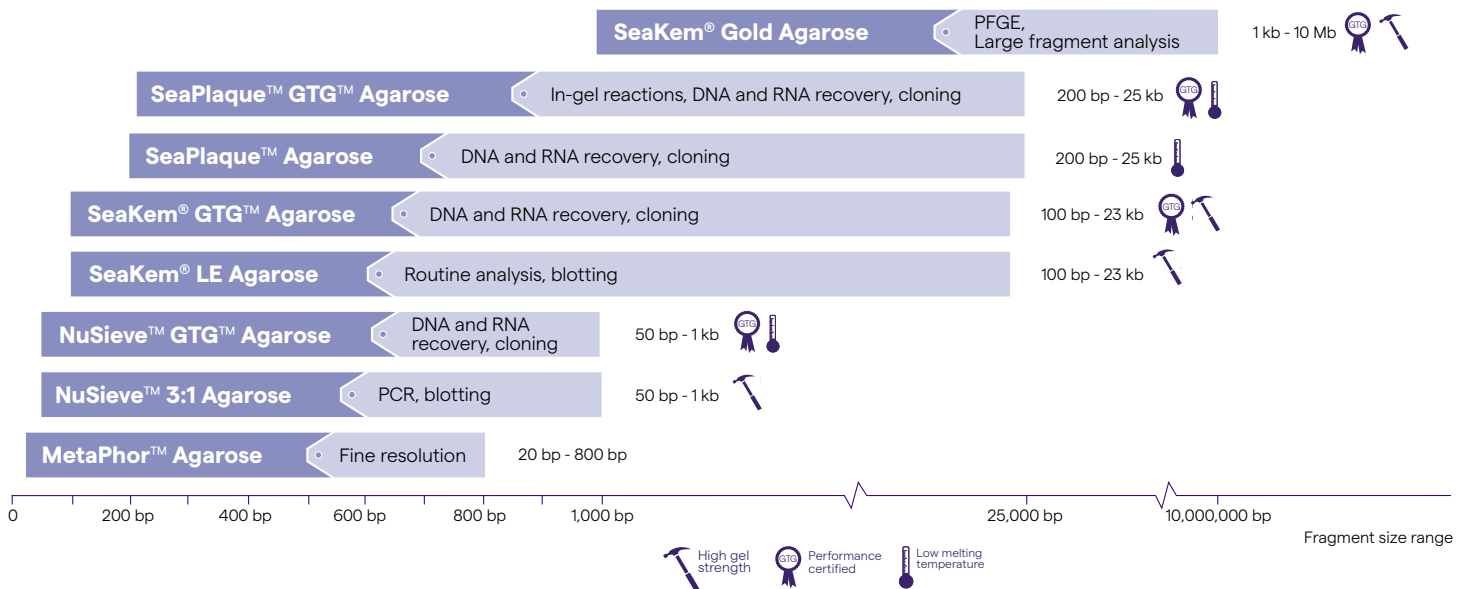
SeaKem® Gold Agarose
PFGE, Large fragment analysis
1 kb - 10 Mb GTG

SeaPlaque™ GTG™ Agarose
In-gel reactions, DNA and RNA recovery, cloning
200 bp - 25 kb GTG

SeaPlaque™ Agarose
DNA and RNA recovery, cloning
200 bp - 25 kb

SeaKem® GTG™ Agarose
DNA and RNA recovery, cloning
100 bp - 23 kb GTG

SeaKem® LE Agarose
Routine analysis, blotting
100 bp - 23 kb

NuSieve™ GTG™ Agarose
DNA and RNA recovery, cloning
50 bp - 1 kb GTG

NuSieve™ 3:1 Agarose
PCR, blotting
50 bp - 1 kb

MetaPhor™ Agarose
Fine resolution
20 bp - 800 bp

0 200 bp 400 bp 600 bp 800 bp 1,000 bp 25,000 bp 10,000,000 bp

Fragment size range

High gel strength
GTG Performance certified
Low melting temperature